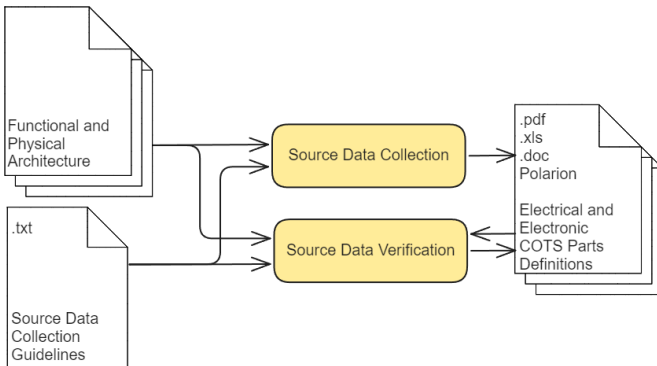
Functional and Physical Architecture

.txt

Source Data Collection Guidelines

Source Data Collection

Source Data Verification

.pdf
.xls
.doc
Polarion

Electrical and Electronic COTS Parts Definitions